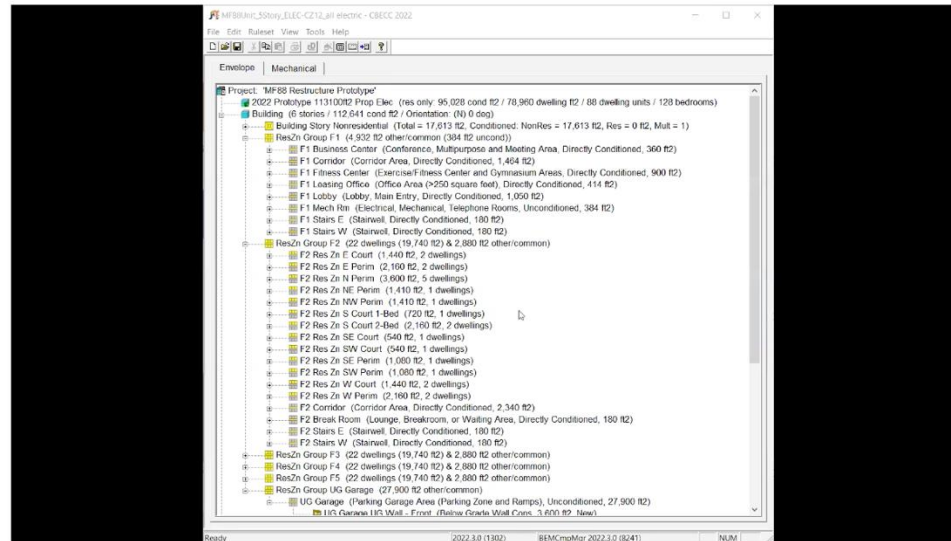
MF88Unit_5Story_ELEC-CZ12_all electric - CBECC 2022

File Edit Ruleset View Tools Help

Envelope | Mechanical

Project: 'MF88 Restructure Prototype'
2022 Prototype 113100ft2 Prop Elec (res only: 95,028 cond ft2 / 78,960 dwelling ft2 / 88 dwelling units / 128 bedrooms)
Building (6 stories / 112,641 cond ft2 / Orientation: (N) 0 deg)
Building Story Nonresidential (Total = 17,613 ft2, Conditioned: NonRes = 17,613 ft2, Res = 0 ft2, Mult = 1)
ResZn Group F1 (4,932 ft2 other/common (384 ft2 uncond))
F1 Business Center (Conference, Multipurpose and Meeting Area, Directly Conditioned, 360 ft2)
F1 Corridor (Corridor Area, Directly Conditioned, 1,464 ft2)
F1 Fitness Center (Exercise/Fitness Center and Gymnasium Areas, Directly Conditioned, 900 ft2)
F1 Leasing Office (Office Area (>250 square feet), Directly Conditioned, 414 ft2)
F1 Lobby (Lobby, Main Entry, Directly Conditioned, 1,050 ft2)
F1 Mech Rm (Electrical, Mechanical, Telephone Rooms, Unconditioned, 384 ft2)
F1 Stairs E (Stairwell, Directly Conditioned, 180 ft2)
F1 Stairs W (Stairwell, Directly Conditioned, 180 ft2)
ResZn Group F2 (22 dwellings (19,740 ft2) & 2,880 ft2 other/common)
F2 Res Zn E Court (1,440 ft2, 2 dwellings)
F2 Res Zn E Perim (2,160 ft2, 2 dwellings)
F2 Res Zn N Perim (3,600 ft2, 5 dwellings)
F2 Res Zn NE Perim (1,410 ft2, 1 dwellings)
F2 Res Zn NW Perim (1,410 ft2, 1 dwellings)
F2 Res Zn S Court 1-Bed (720 ft2, 1 dwellings)
F2 Res Zn S Court 2-Bed (2,160 ft2, 2 dwellings)
F2 Res Zn SE Court (540 ft2, 1 dwellings)
F2 Res Zn SW Court (540 ft2, 1 dwellings)
F2 Res Zn SE Perim (1,080 ft2, 1 dwellings)
F2 Res Zn SW Perim (1,080 ft2, 1 dwellings)
F2 Res Zn W Court (1,440 ft2, 2 dwellings)
F2 Res Zn W Perim (2,160 ft2, 2 dwellings)
F2 Corridor (Corridor Area, Directly Conditioned, 2,340 ft2)
F2 Break Room (Lounge, Breakroom, or Waiting Area, Directly Conditioned, 180 ft2)
F2 Stairs E (Stairwell, Directly Conditioned, 180 ft2)
F2 Stairs W (Stairwell, Directly Conditioned, 180 ft2)
ResZn Group F3 (22 dwellings (19,740 ft2) & 2,880 ft2 other/common)
ResZn Group F4 (22 dwellings (19,740 ft2) & 2,880 ft2 other/common)
ResZn Group F5 (22 dwellings (19,740 ft2) & 2,880 ft2 other/common)
ResZn Group UG Garage (27,900 ft2 other/common)
UG Garage (Parking Garage Area (Parking Zone and Ramps), Unconditioned, 27,900 ft2)
UG Garage UG Wall - Front (Below Grade Wall Cons, 3,600 ft2, New)

Ready 2022.3.0 (1302) BEMCmpMgr 2022.3.0 (8241) NUM